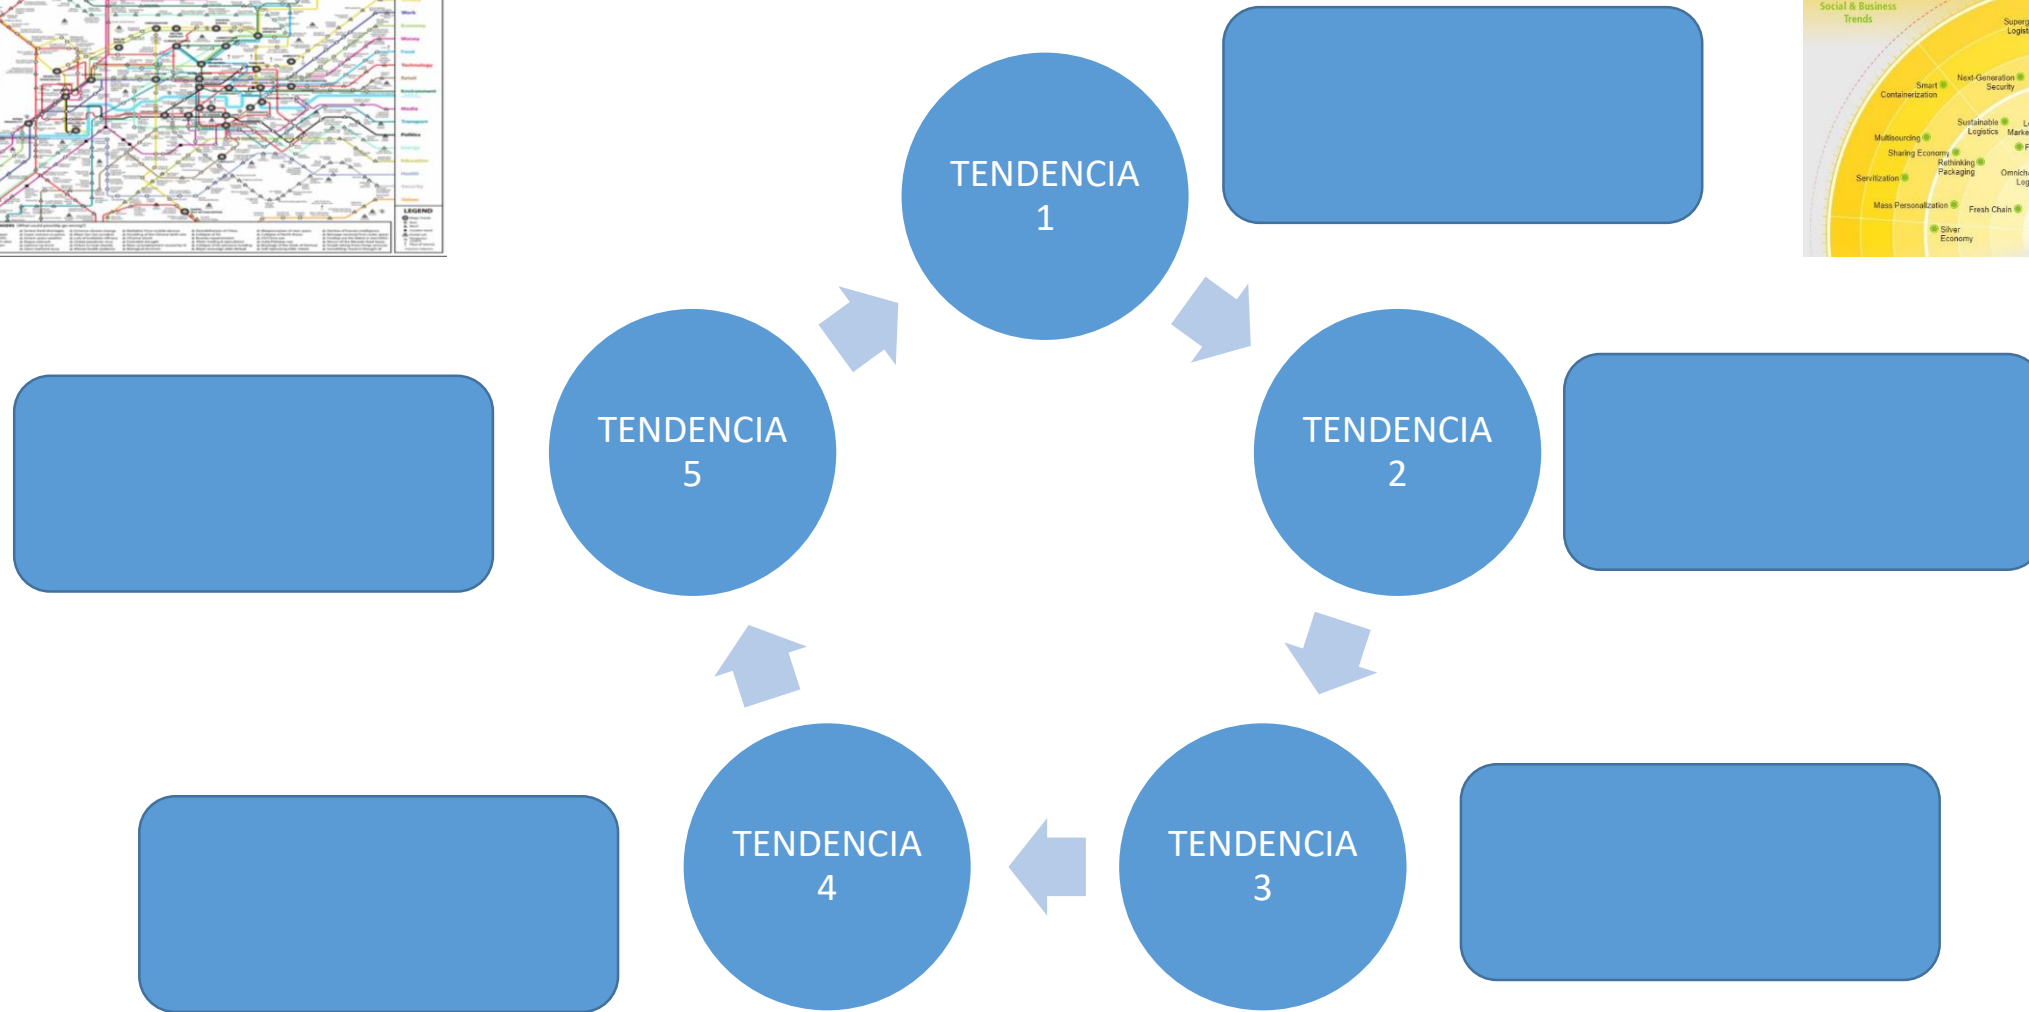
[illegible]

Social & Business Trends

Superg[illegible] Logist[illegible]

Smart Containerization

Next-Generation Security

Multisourcing

Sustainable Logistics

Marke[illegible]

Sharing Economy

Rethinking Packaging

Servitization

Omnicha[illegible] Log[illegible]

Mass Personalization

Fresh Chain

Silver Economy

TENDENCIA 1

TENDENCIA 2

TENDENCIA 3

TENDENCIA 4

TENDENCIA 5